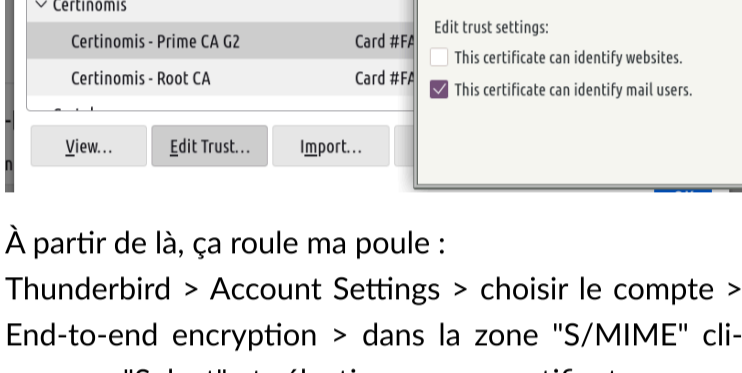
Certinomis

Certinomis - Prime CA G2 Card #FA

Certinomis - Root CA Card #FA

View... Edit Trust... Import...

Edit trust settings:

This certificate can identify websites.

This certificate can identify mail users.

À partir de là, ça roule ma poule :

Thunderbird > Account Settings > choisir le compte > End-to-end encryption > dans la zone "S/MIME" cli-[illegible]